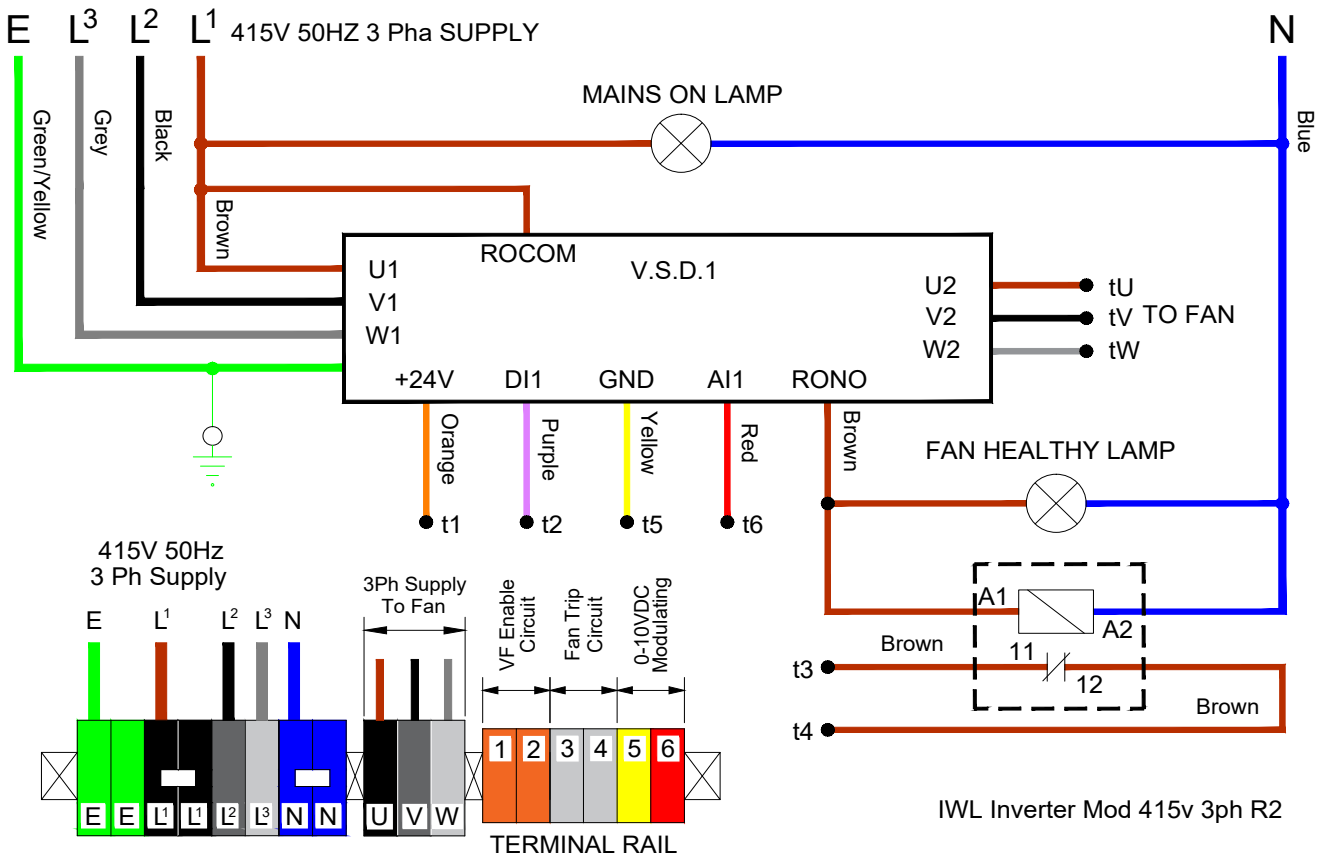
E $L^3$ $L^2$ $L^1$ 415V 50HZ 3 Pha SUPPLY N

Green/Yellow Grey Black Brown

MAINS ON LAMP

Blue

ROCOM

V.S.D.1

U1
V1
W1

U2
V2
W2

tU
tV TO FAN
tW

+24V DI1 GND AI1 RONO

Orange Purple Yellow Red Brown

t1 t2 t5 t6

FAN HEALTHY LAMP

A1 A2

Brown

11

12

t3

t4

Brown

415V 50Hz
3 Ph Supply

E $L^1$ $L^2$ $L^3$ N

3Ph Supply To Fan

VF Enable Circuit

Fan Trip Circuit

0-10VDC Modulating

1 2 3 4 5 6

E E $L^1$ $L^1$ $L^2$ $L^3$ N N U V W

TERMINAL RAIL

IWL Inverter Mod 415v 3ph R2